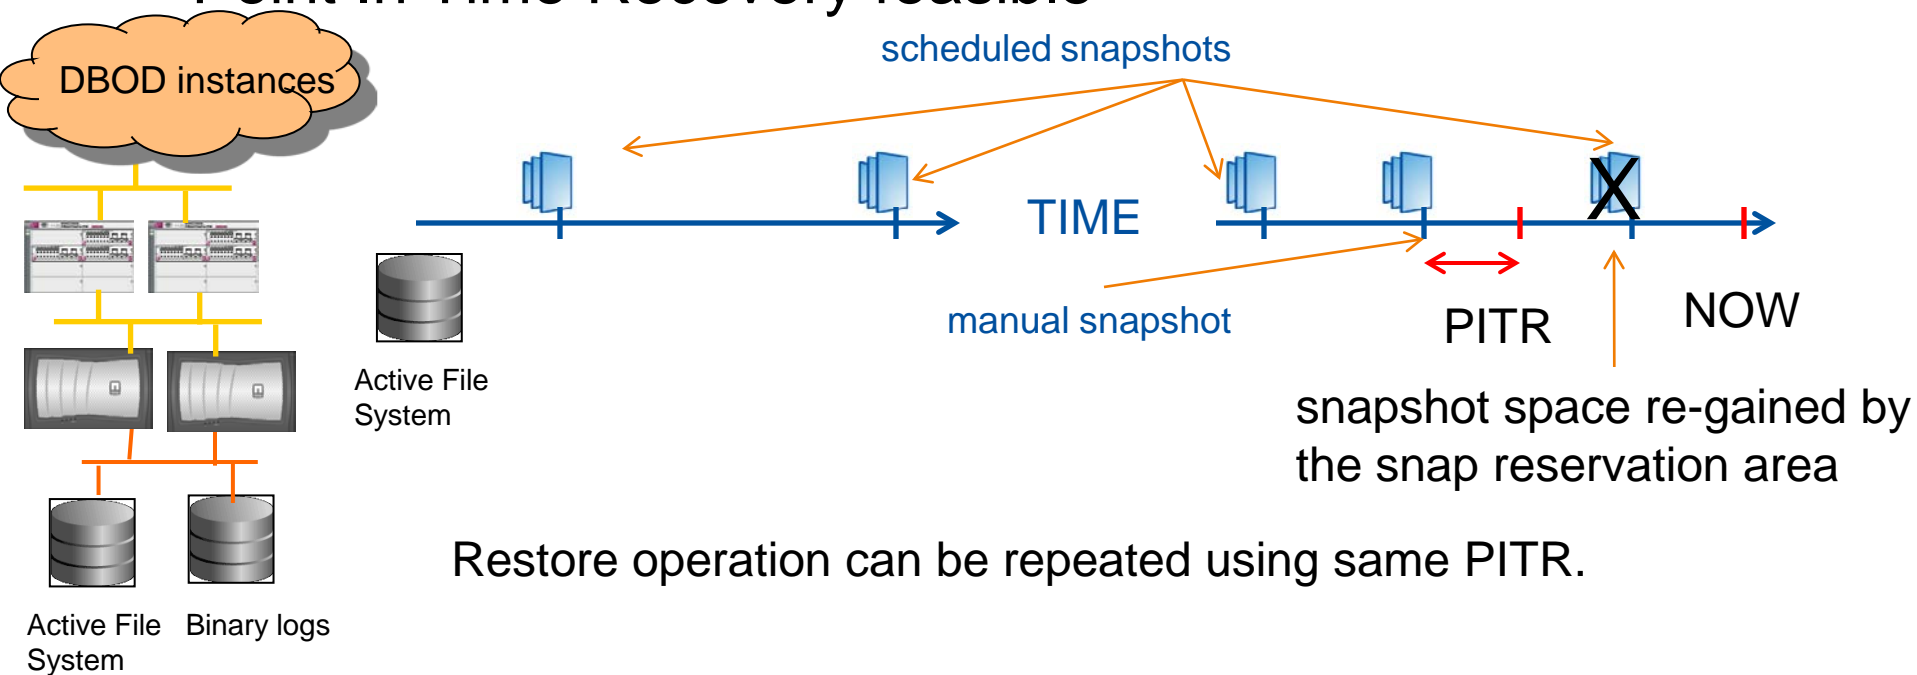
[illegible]

DBOD instances

scheduled snapshots

TIME

X

manual snapshot

PITR

NOW

Active File System

snapshot space re-gained by the snap reservation area

Restore operation can be repeated using same PITR.

Active File System

Binary logs